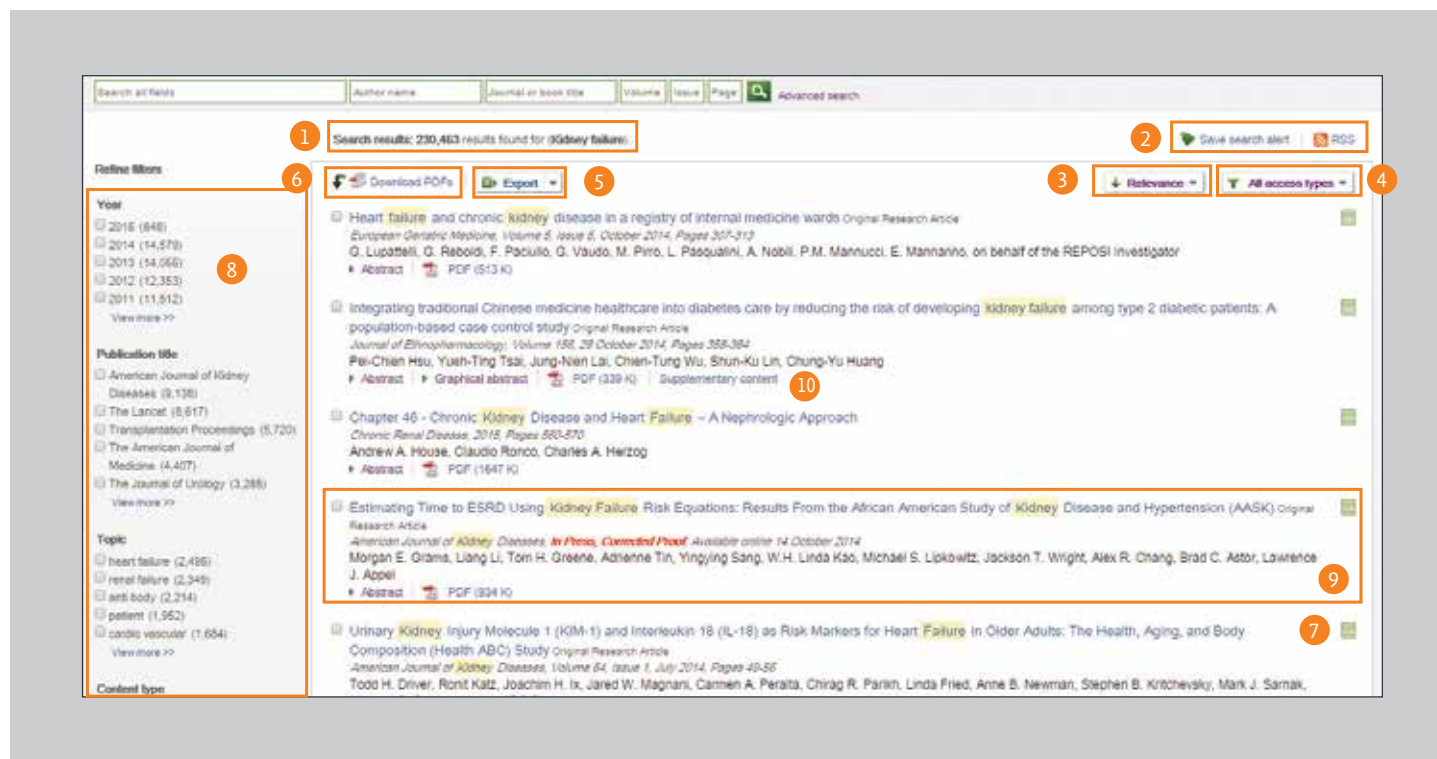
Search all fields | Author name | Journal or book title | Volume | Issue | Page | Advanced search

1 Search results: 230,463 results found for (Kidney failure).

2 Save search alert | RSS

Refine filters

Year
2015 (848)
2014 (14,579)
2013 (14,056)
2012 (12,353)
2011 (11,512)
View more >>

Publication title
American Journal of Kidney Diseases (9,138)
The Lancet (6,617)
Transplantation Proceedings (5,720)
The American Journal of Medicine (4,407)
The Journal of Urology (3,288)
View more >>

Topic
heart failure (2,498)
renal failure (2,349)
anti body (2,214)
patient (1,952)
cardio vascular (1,684)
View more >>

Content type

8

6 Download PDFs

Export 5

3 Relevance

All access types 4

Heart failure and chronic kidney disease in a registry of internal medicine wards Original Research Article
European Geriatric Medicine, Volume 5, Issue 6, October 2014, Pages 307-313
G. Lupattelli, G. Reboldi, F. Paciullo, G. Vaudo, M. Pirro, L. Pasqualini, A. Nobili, P.M. Mannucci, E. Mannarino, on behalf of the REPOSI investigator
Abstract | PDF (513 K)

Integrating traditional Chinese medicine healthcare into diabetes care by reducing the risk of developing kidney failure among type 2 diabetic patients: A population-based case control study Original Research Article
Journal of Ethnopharmacology, Volume 156, 28 October 2014, Pages 358-364
Pei-Chien Hsu, Yueh-Ting Tsai, Jung-Nien Lai, Chien-Tung Wu, Shun-Ku Lin, Chung-Yu Huang
Abstract | Graphical abstract | PDF (339 K) | Supplementary content 10

Chapter 46 - Chronic Kidney Disease and Heart Failure – A Nephrologic Approach
Chronic Renal Disease, 2015, Pages 560-570
Andrew A. House, Claudio Ronco, Charles A. Herzog
Abstract | PDF (1647 K)

Estimating Time to ESRD Using Kidney Failure Risk Equations: Results From the African American Study of Kidney Disease and Hypertension (AASK) Original Research Article
American Journal of Kidney Diseases, In Press, Corrected Proof, Available online 14 October 2014
Morgan E. Grams, Liang Li, Tom H. Greene, Adrienne Tin, Yingying Sang, W.H. Linda Kao, Michael S. Lipkowitz, Jackson T. Wright, Alex R. Chang, Brad C. Astor, Lawrence J. Appel
Abstract | PDF (834 K)
9

Urinary Kidney Injury Molecule 1 (KIM-1) and Interleukin 18 (IL-18) as Risk Markers for Heart Failure in Older Adults: The Health, Aging, and Body Composition (Health ABC) Study Original Research Article
American Journal of Kidney Diseases, Volume 64, Issue 1, July 2014, Pages 49-56
Todd H. Driver, Ronit Katz, Joachim H. Ix, Jared W. Magnani, Carmen A. Peralta, Chirag R. Parikh, Linda Fried, Anne B. Newman, Stephen B. Kritchevsky, Mark J. Sarnak,
7